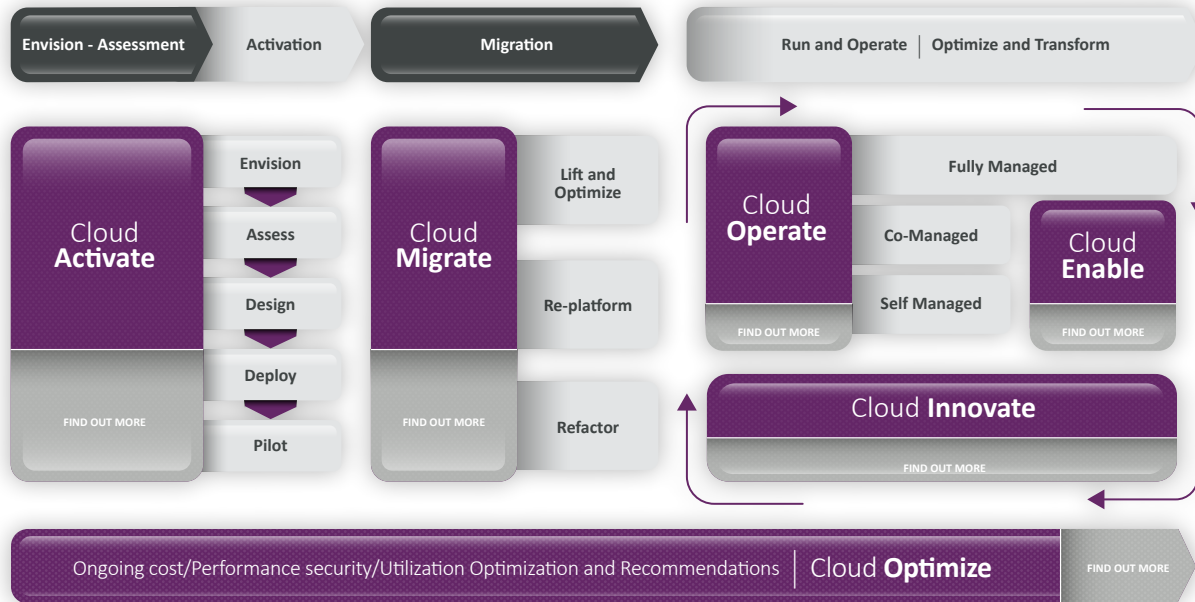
Envision - Assessment
Activation
Migration
Run and Operate | Optimize and Transform

Cloud Activate
Envision
Assess
Design
Deploy
Pilot
FIND OUT MORE

Cloud Migrate
Lift and Optimize
Re-platform
Refactor
FIND OUT MORE

Cloud Operate
Fully Managed
Co-Managed
Self Managed
FIND OUT MORE

Cloud Enable
FIND OUT MORE

Cloud Innovate
FIND OUT MORE

Ongoing cost/Performance security/Utilization Optimization and Recommendations | Cloud Optimize
FIND OUT MORE